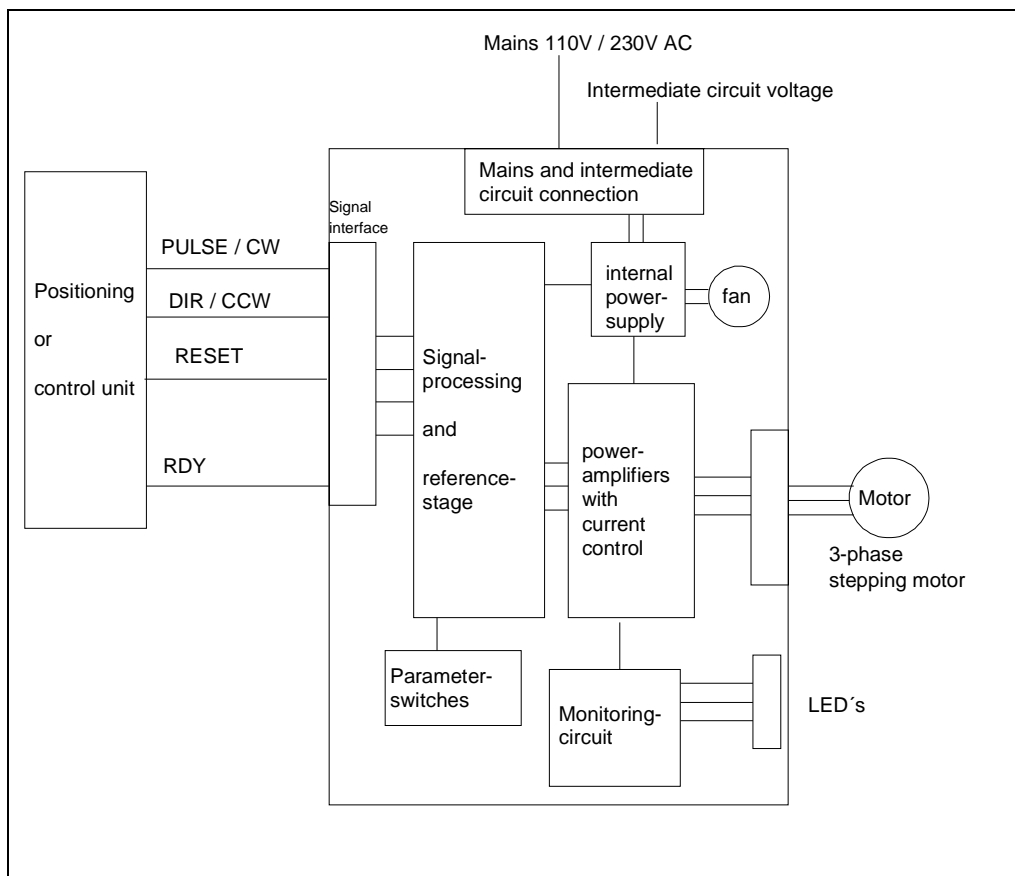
Mains 110V / 230V AC

Intermediate circuit voltage

Mains and intermediate circuit connection

Signal interface

Positioning

or

control unit

PULSE / CW

DIR / CCW

RESET

RDY

internal power-supply

fan

Signal-processing

and

reference-stage

power-amplifiers with current control

Motor

3-phase stepping motor

Parameter-switches

Monitoring-circuit

LED´s